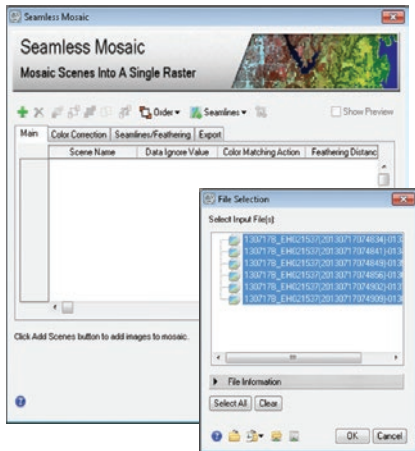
Seamless Mosaic

Seamless Mosaic

Mosaic Scenes Into A Single Raster

Order ▾ Seamlines ▾

Show Preview

| Main | Color Correction | Seamlines/Feathering | Export |
|---|---|---|---|

| Scene Name | Data Ignore Value | Color Matching Action | Feathering Distanc |
|---|---|---|---|

Click Add Scenes button to add images to mosaic.

File Selection

Select Input File(s):

1307178_EH021537(20130717074834)-013
1307178_EH021537(20130717074841)-013
1307178_EH021537(20130717074849)-013
1307178_EH021537(20130717074856)-013
1307178_EH021537(20130717074902)-013
1307178_EH021537(20130717074909)-013

File Information

Select All Clear

OK Cancel